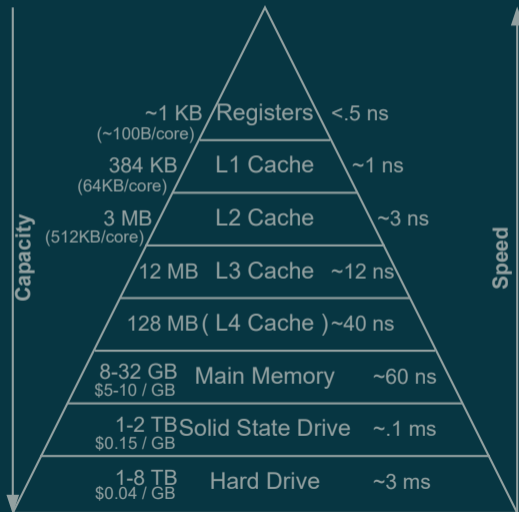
Capacity

~1 KB (~100B/core) Registers <.5 ns

384 KB (64KB/core) L1 Cache ~1 ns

3 MB (512KB/core) L2 Cache ~3 ns

12 MB L3 Cache ~12 ns

128 MB ( L4 Cache ) ~40 ns

8-32 GB $5-10 / GB Main Memory ~60 ns

1-2 TB $0.15 / GB Solid State Drive ~.1 ms

1-8 TB $0.04 / GB Hard Drive ~3 ms

Speed